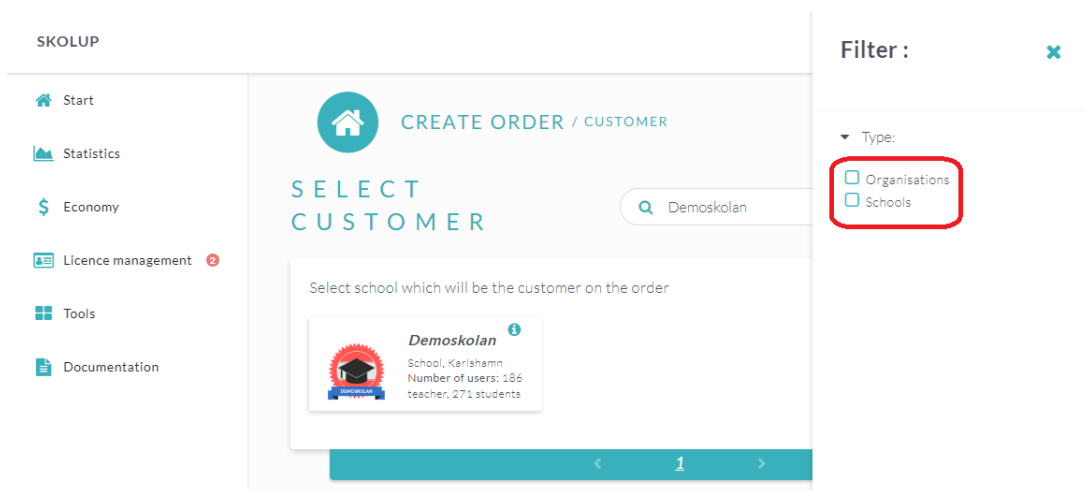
SKOLUP

Start

Statistics

Economy

Licence management 2

Tools

Documentation

CREATE ORDER / CUSTOMER

SELECT CUSTOMER

Demoskolan

Select school which will be the customer on the order

Demoskolan

School, Karlshamn
Number of users: 186 teacher, 271 students

DEMOSKOLAN

‹ 1 ›

Filter :

Type:

Organisations

Schools